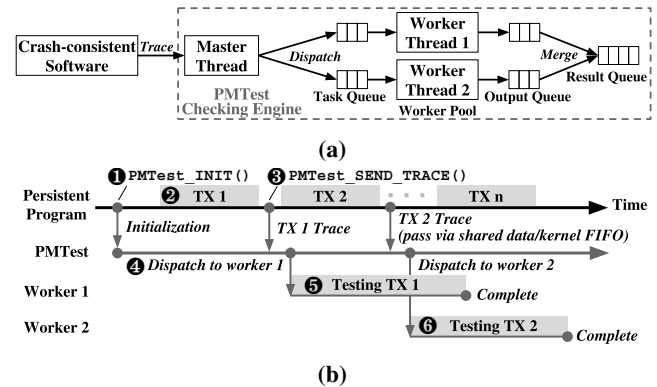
Crash-consistent Software

Trace

Master Thread

Dispatch

Worker Thread 1

Worker Thread 2

Merge

Result Queue

PMTest Checking Engine

Task Queue

Worker Pool

Output Queue

(a)

❶ PMTest_INIT()

❷ TX 1

❸ PMTest_SEND_TRACE()

TX 2

TX n

Persistent Program

Time

Initialization

TX 1 Trace

TX 2 Trace (pass via shared data/kernel FIFO)

PMTest

❹ Dispatch to worker 1

Dispatch to worker 2

Worker 1

❺ Testing TX 1

Complete

Worker 2

❻ Testing TX 2

Complete

(b)